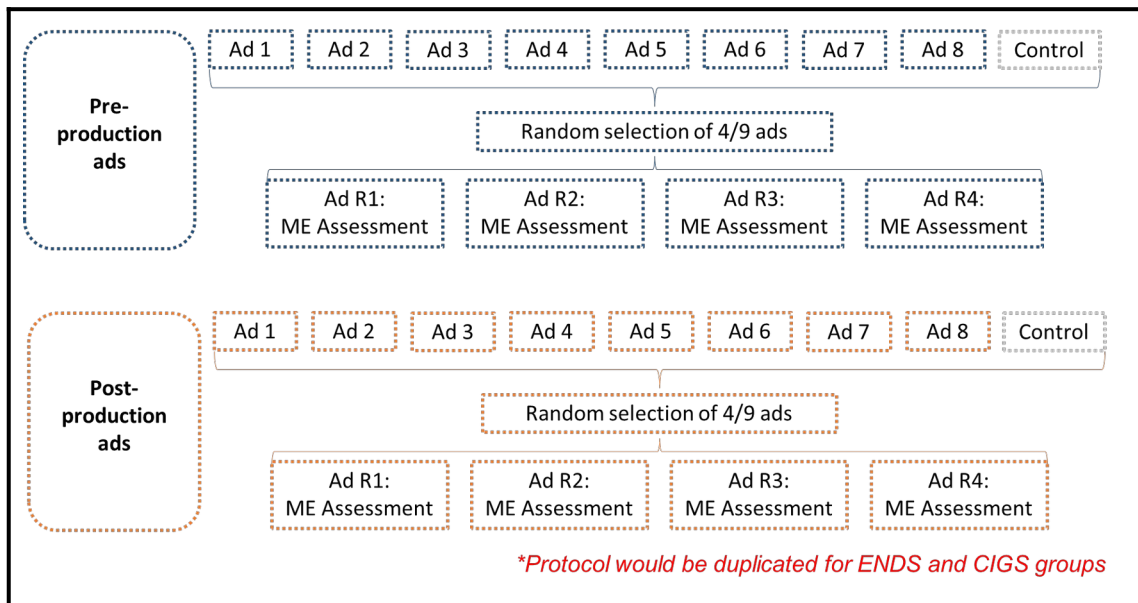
Pre-production ads

Ad 1 Ad 2 Ad 3 Ad 4 Ad 5 Ad 6 Ad 7 Ad 8 Control

Random selection of 4/9 ads

Ad R1: ME Assessment

Ad R2: ME Assessment

Ad R3: ME Assessment

Ad R4: ME Assessment

Post-production ads

Ad 1 Ad 2 Ad 3 Ad 4 Ad 5 Ad 6 Ad 7 Ad 8 Control

Random selection of 4/9 ads

Ad R1: ME Assessment

Ad R2: ME Assessment

Ad R3: ME Assessment

Ad R4: ME Assessment

*Protocol would be duplicated for ENDS and CIGS groups